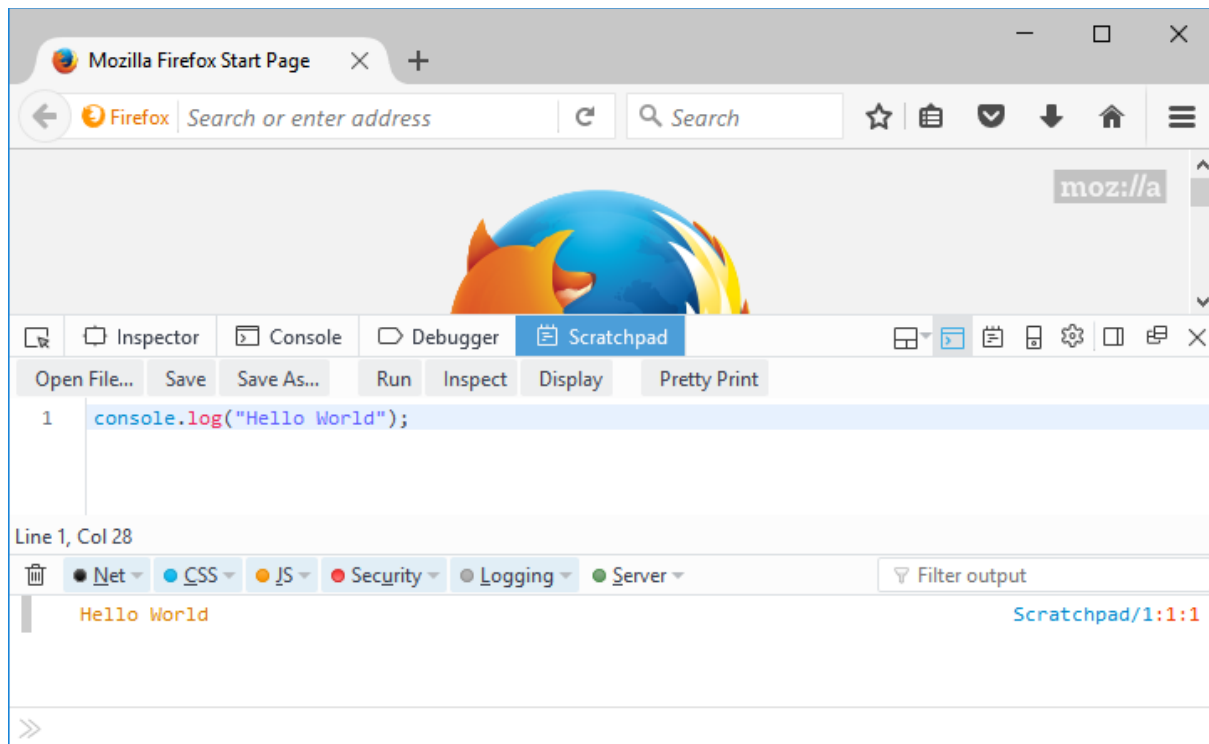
Mozilla Firefox Start Page

Firefox Search or enter address

Search

moz://a

Inspector Console Debugger Scratchpad

Open File... Save Save As... Run Inspect Display Pretty Print

1 console.log("Hello World");

Line 1, Col 28

Net CSS JS Security Logging Server Filter output

Hello World Scratchpad/1:1:1

≫